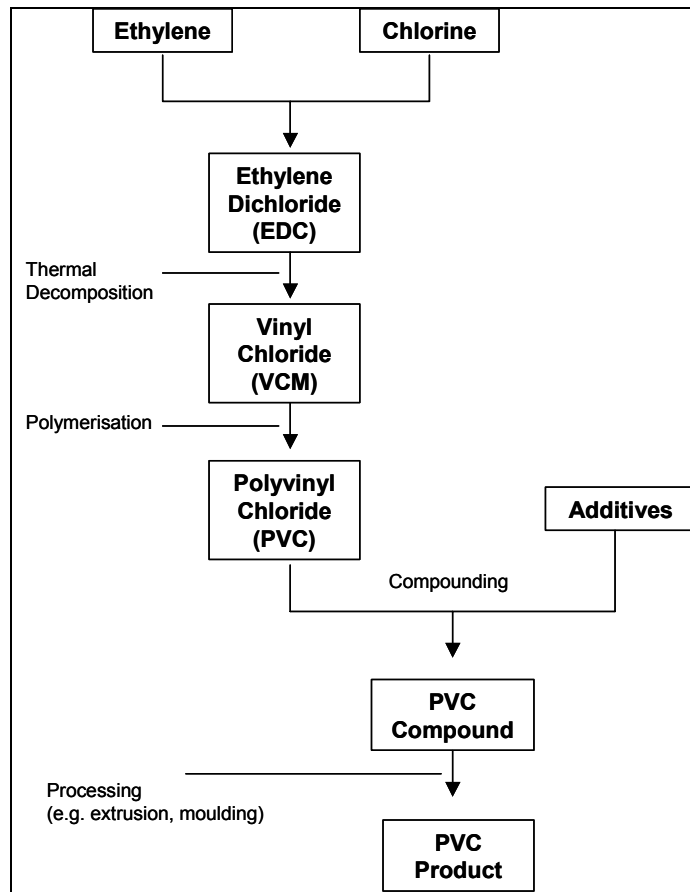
Ethylene

Chlorine

Ethylene Dichloride (EDC)

Thermal Decomposition

Vinyl Chloride (VCM)

Polymerisation

Polyvinyl Chloride (PVC)

Additives

Compounding

PVC Compound

Processing (e.g. extrusion, moulding)

PVC Product